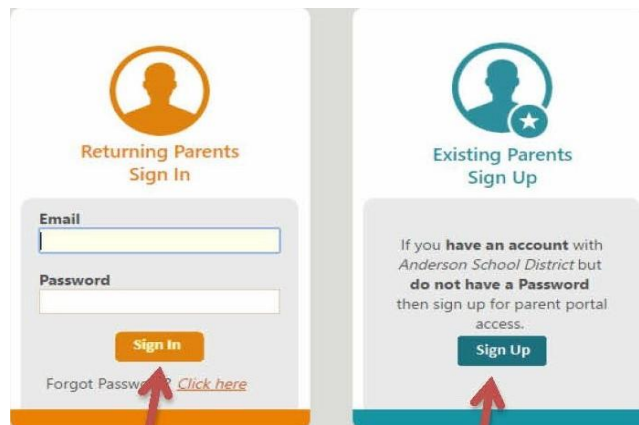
Returning Parents Sign In

Email

Password

Sign In

Forgot Passw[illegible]? Click here

Existing Parents Sign Up

If you have an account with Anderson School District but do not have a Password then sign up for parent portal access.

Sign Up